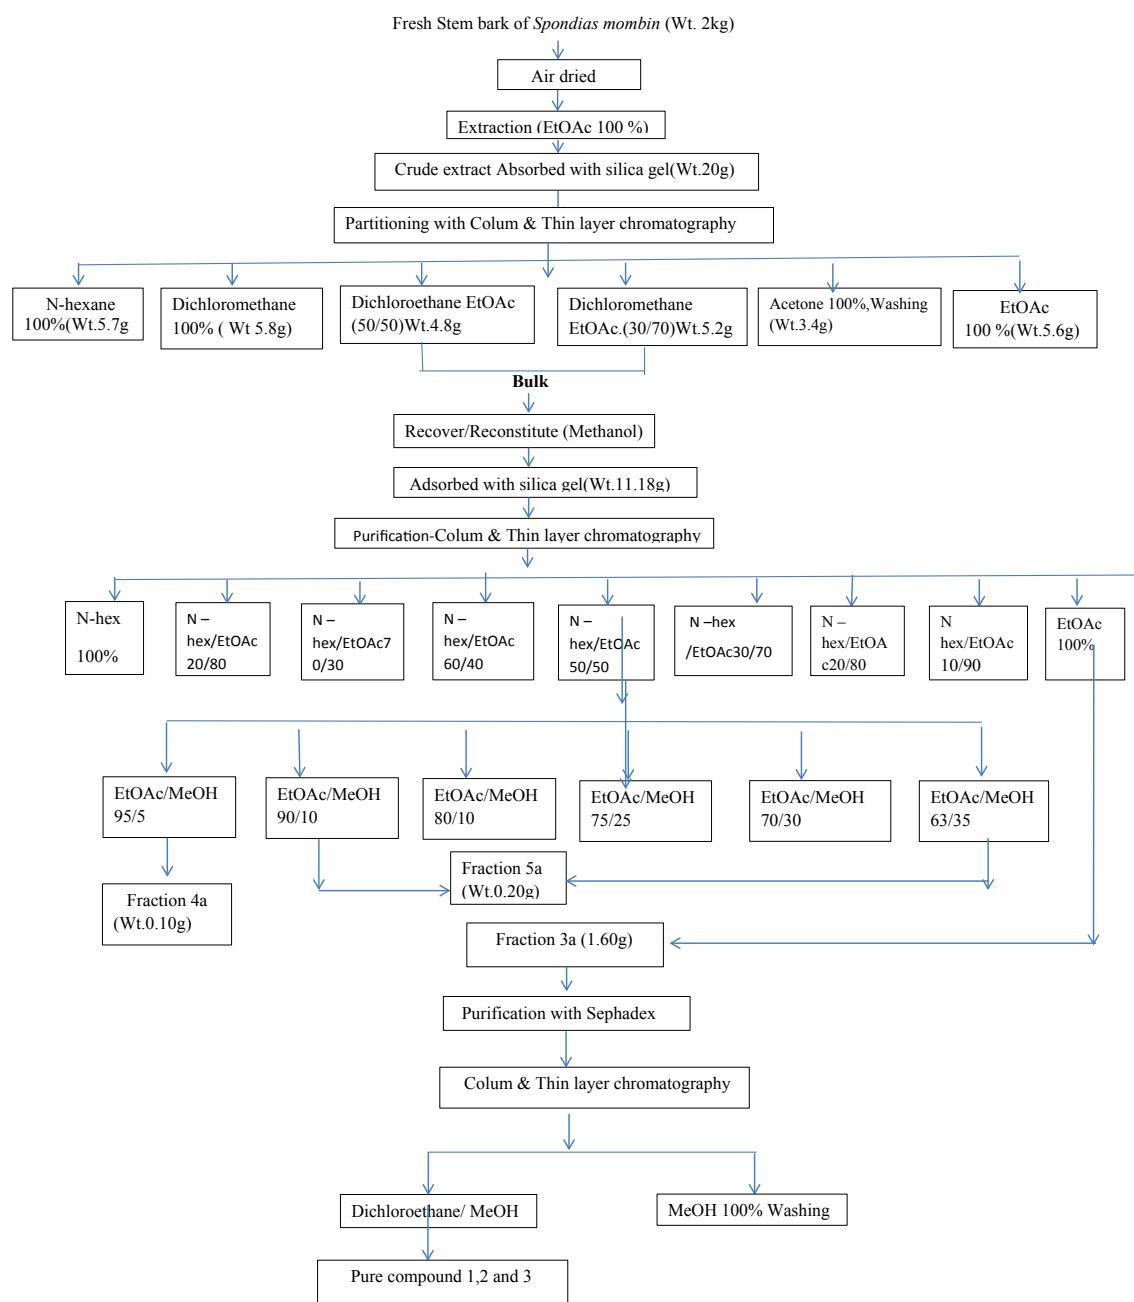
Fresh Stem bark of *Spondias mombin* (Wt. 2kg)

Air dried

Extraction (EtOAc 100 %)

Crude extract Absorbed with silica gel(Wt.20g)

Partitioning with Colum & Thin layer chromatography

N-hexane 100%(Wt.5.7g

Dichloromethane 100% ( Wt 5.8g)

Dichloroethane EtOAc (50/50)Wt.4.8g

Dichloromethane EtOAc.(30/70)Wt.5.2g

Acetone 100%,Washing (Wt.3.4g)

EtOAc 100 %(Wt.5.6g)

Bulk

Recover/Reconstitute (Methanol)

Adsorbed with silica gel(Wt.11.18g)

Purification-Colum & Thin layer chromatography

N-hex 100%

N – hex/EtOAc 20/80

N – hex/EtOAc70/30

N – hex/EtOAc 60/40

N – hex/EtOAc 50/50

N –hex /EtOAc30/70

N – hex/EtOAc20/80

N hex/EtOAc 10/90

EtOAc 100%

EtOAc/MeOH 95/5

EtOAc/MeOH 90/10

EtOAc/MeOH 80/10

EtOAc/MeOH 75/25

EtOAc/MeOH 70/30

EtOAc/MeOH 63/35

Fraction 4a (Wt.0.10g)

Fraction 5a (Wt.0.20g)

Fraction 3a (1.60g)

Purification with Sephadex

Colum & Thin layer chromatography

Dichloroethane/ MeOH

MeOH 100% Washing

Pure compound 1,2 and 3